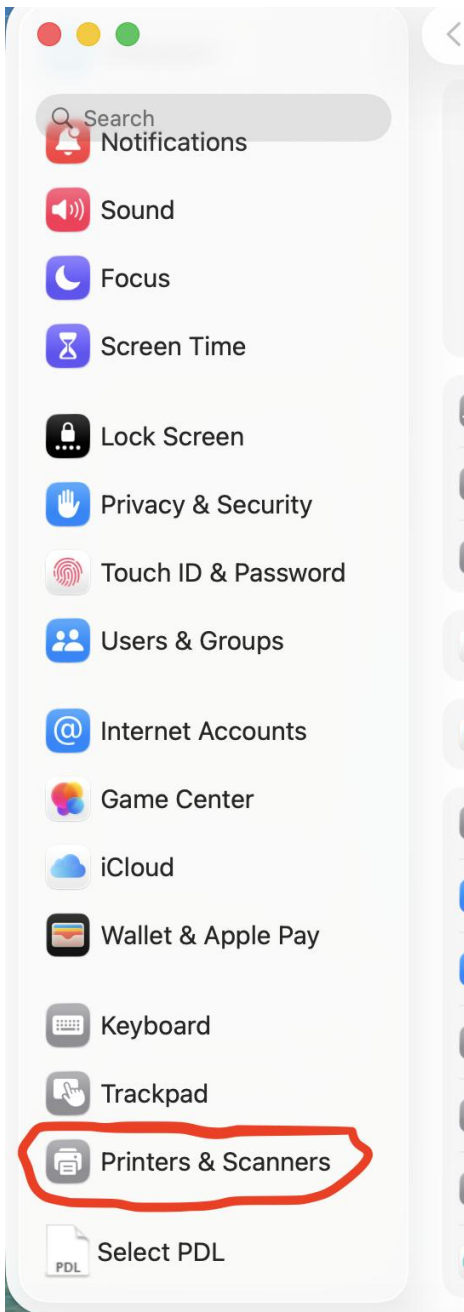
Search
Notifications
Sound
Focus
Screen Time
Lock Screen
Privacy & Security
Touch ID & Password
Users & Groups
Internet Accounts
Game Center
iCloud
Wallet & Apple Pay
Keyboard
Trackpad
Printers & Scanners
PDL
Select PDL